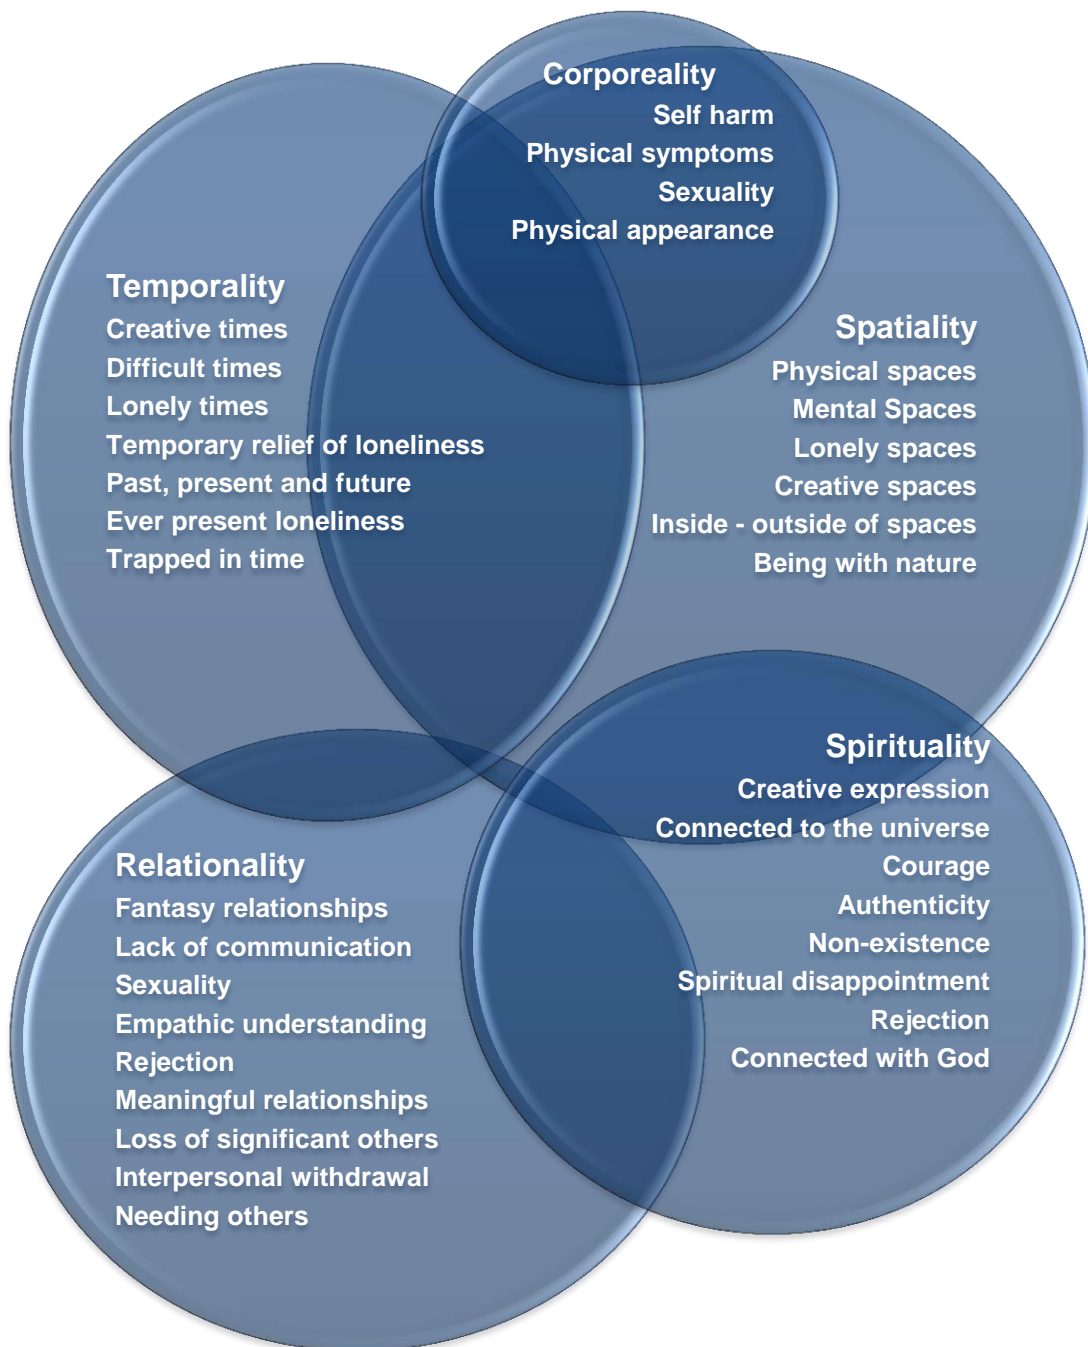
Corporeality
Self harm
Physical symptoms
Sexuality
Physical appearance

Temporality
Creative times
Difficult times
Lonely times
Temporary relief of loneliness
Past, present and future
Ever present loneliness
Trapped in time

Spatiality
Physical spaces
Mental Spaces
Lonely spaces
Creative spaces
Inside - outside of spaces
Being with nature

Spirituality
Creative expression
Connected to the universe
Courage
Authenticity
Non-existence
Spiritual disappointment
Rejection
Connected with God

Relationality
Fantasy relationships
Lack of communication
Sexuality
Empathic understanding
Rejection
Meaningful relationships
Loss of significant others
Interpersonal withdrawal
Needing others